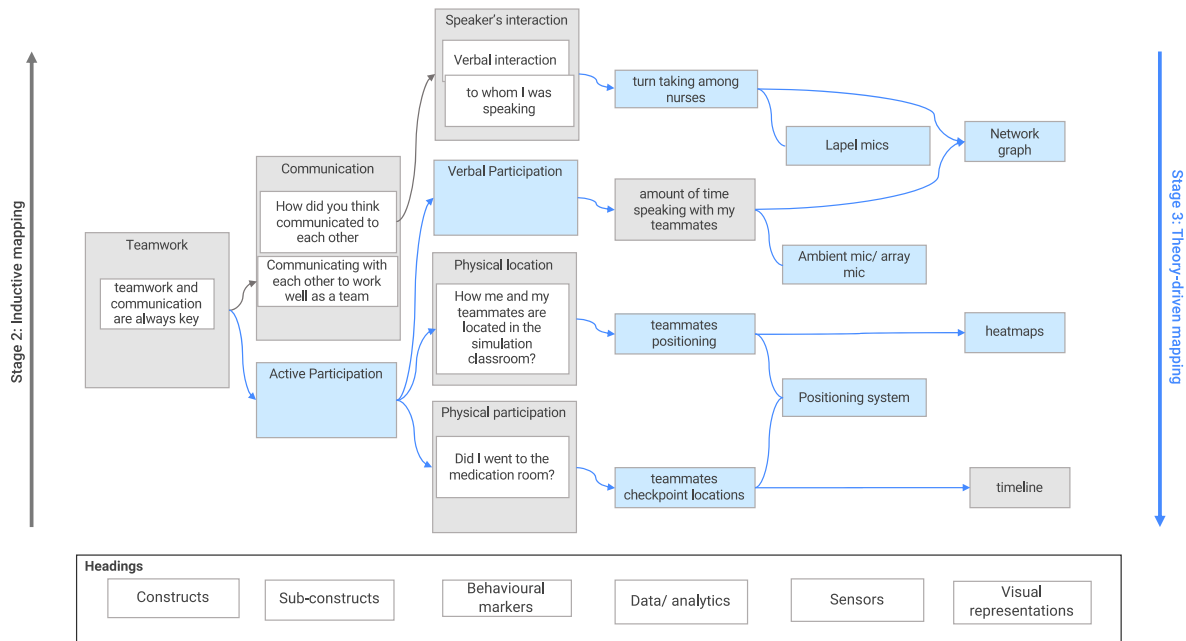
Stage 2: Inductive mapping

Teamwork

teamwork and communication are always key

Communication

How did you think communicated to each other

Communicating with each other to work well as a team

Active Participation

Speaker's interaction

Verbal interaction

to whom I was speaking

Verbal Participation

Physical location

How me and my teammates are located in the simulation classroom?

Physical participation

Did I went to the medication room?

turn taking among nurses

amount of time speaking with my teammates

teammates positioning

teammates checkpoint locations

Lapel mics

Ambient mic/ array mic

Positioning system

Network graph

heatmaps

timeline

Stage 3: Theory-driven mapping

Headings

Constructs

Sub-constructs

Behavioural markers

Data/ analytics

Sensors

Visual representations